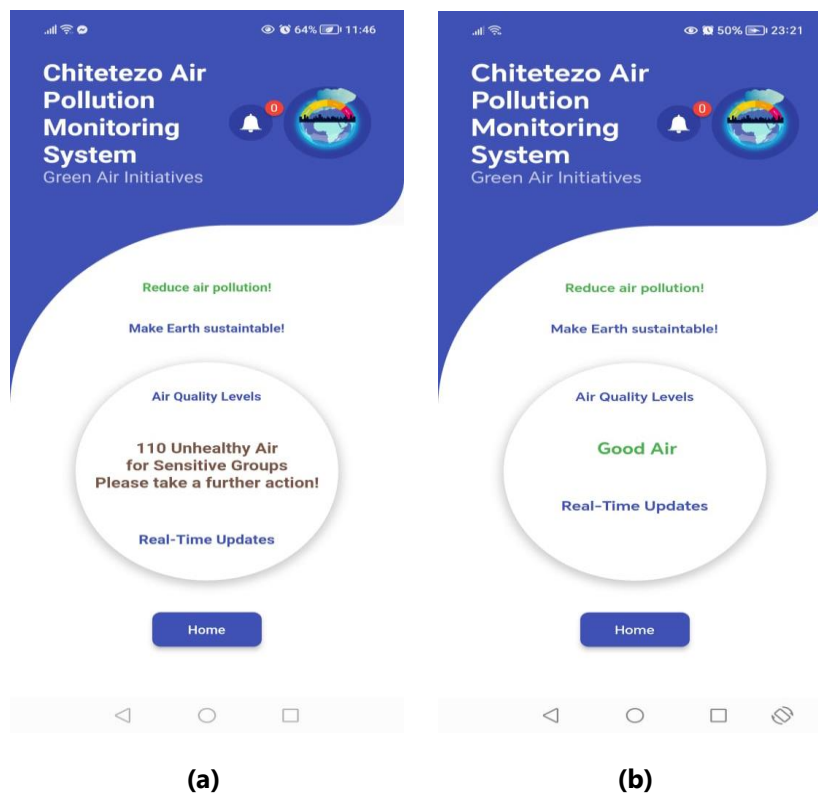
64% 11:46

Chitetezo Air Pollution Monitoring System
Green Air Initiatives

0

Reduce air pollution!

Make Earth sustaintable!

Air Quality Levels

110 Unhealthy Air for Sensitive Groups Please take a further action!

Real-Time Updates

Home

(a)

50% 23:21

Chitetezo Air Pollution Monitoring System
Green Air Initiatives

0

Reduce air pollution!

Make Earth sustaintable!

Air Quality Levels

Good Air

Real-Time Updates

Home

(b)